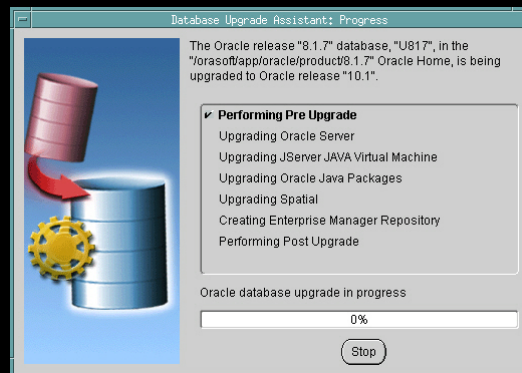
Database Upgrade Assistant: Progress

The Oracle release "8.1.7" database, "U817", in the "/orasoft/app/oracle/product/8.1.7" Oracle Home, is being upgraded to Oracle release "10.1".

✔ Performing Pre Upgrade
Upgrading Oracle Server
Upgrading JServer JAVA Virtual Machine
Upgrading Oracle Java Packages
Upgrading Spatial
Creating Enterprise Manager Repository
Performing Post Upgrade

Oracle database upgrade in progress

0%

Stop